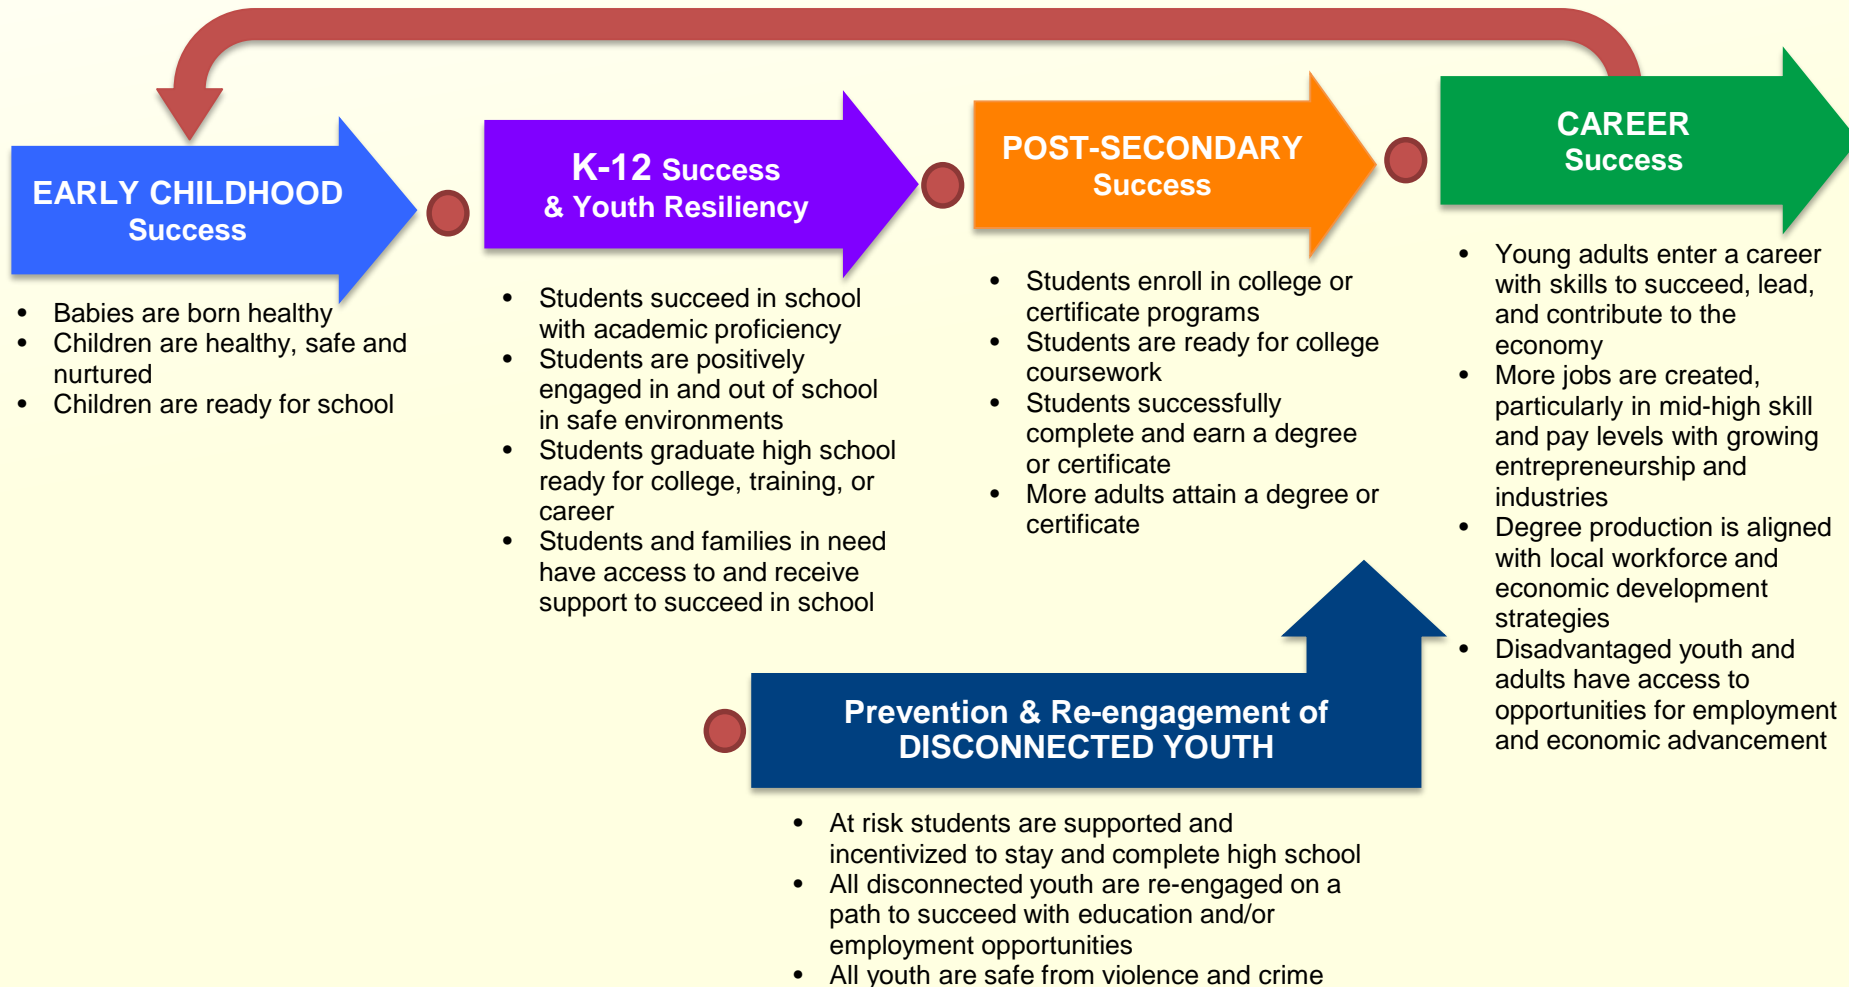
EARLY CHILDHOOD
Success

- Babies are born healthy
- Children are healthy, safe and nurtured
- Children are ready for school

K-12 Success
& Youth Resiliency

- Students succeed in school with academic proficiency
- Students are positively engaged in and out of school in safe environments
- Students graduate high school ready for college, training, or career
- Students and families in need have access to and receive support to succeed in school

POST-SECONDARY
Success

- Students enroll in college or certificate programs
- Students are ready for college coursework
- Students successfully complete and earn a degree or certificate
- More adults attain a degree or certificate

CAREER
Success

- Young adults enter a career with skills to succeed, lead, and contribute to the economy
- More jobs are created, particularly in mid-high skill and pay levels with growing entrepreneurship and industries
- Degree production is aligned with local workforce and economic development strategies
- Disadvantaged youth and adults have access to opportunities for employment and economic advancement

Prevention & Re-engagement of
DISCONNECTED YOUTH

- At risk students are supported and incentivized to stay and complete high school
- All disconnected youth are re-engaged on a path to succeed with education and/or employment opportunities
- All youth are safe from violence and crime